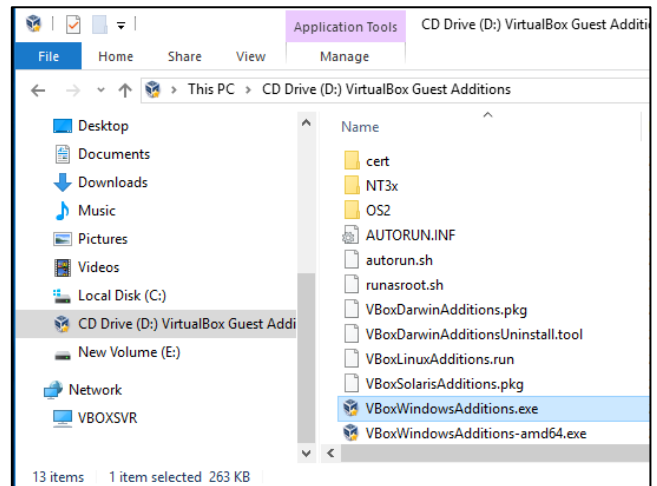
Application Tools
CD Drive (D:) VirtualBox Guest Additio

File
Home
Share
View
Manage

This PC > CD Drive (D:) VirtualBox Guest Additions

Desktop
Documents
Downloads
Music
Pictures
Videos
Local Disk (C:)
CD Drive (D:) VirtualBox Guest Addi
New Volume (E:)
Network
VBOXSVR

Name
cert
NT3x
OS2
AUTORUN.INF
autorun.sh
runasroot.sh
VBoxDarwinAdditions.pkg
VBoxDarwinAdditionsUninstall.tool
VBoxLinuxAdditions.run
VBoxSolarisAdditions.pkg
VBoxWindowsAdditions.exe
VBoxWindowsAdditions-amd64.exe

13 items    1 item selected  263 KB